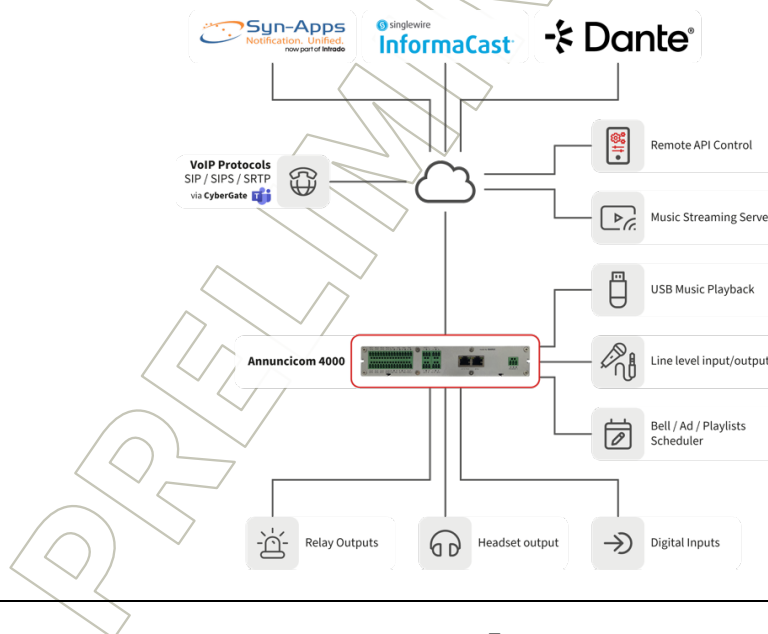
Syn-Apps
Notification. Unified.
now part of Infrado

singlewire
InformaCast

Dante

VoIP Protocols
SIP / SIPS / SRTP
via CyberGate

Remote API Control

Music Streaming Serve

USB Music Playback

Annuncicom 4000

Line level input/output

Bell / Ad / Playlists Scheduler

Relay Outputs

Headset output

Digital Inputs

PRELIMINARY